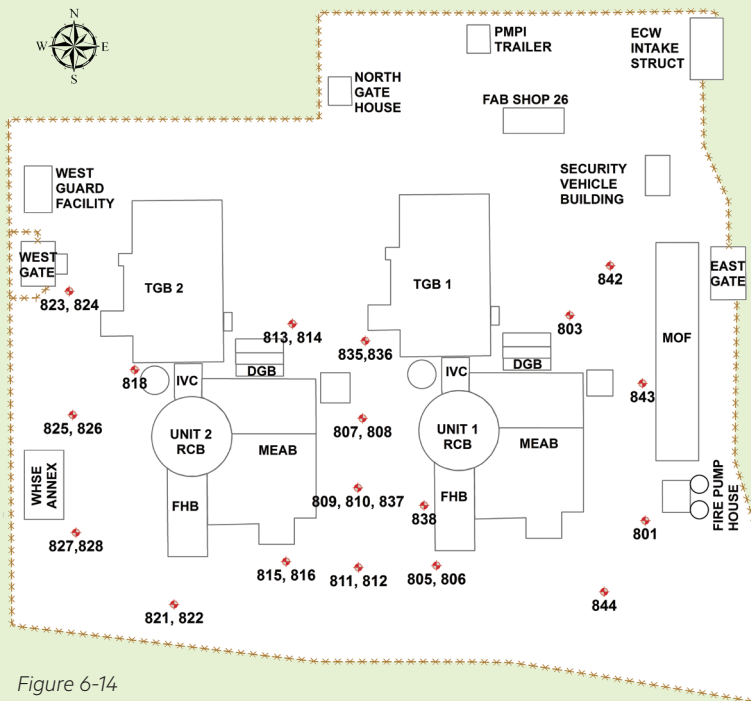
N
W
E
S

PMPI TRAILER

ECW INTAKE STRUCT

NORTH GATE HOUSE

FAB SHOP 26

WEST GUARD FACILITY

SECURITY VEHICLE BUILDING

WEST GATE

823, 824

TGB 2

TGB 1

842

EAST GATE

813, 814

835,836

803

DGB

DGB

MOF

818

IVC

IVC

843

825, 826

807, 808

UNIT 2 RCB

MEAB

UNIT 1 RCB

MEAB

WHSE ANNEX

809, 810, 837

FHB

FHB

838

FIRE PUMP HOUSE

801

827,828

815, 816

811, 812

805, 806

844

821, 822

Figure 6-14